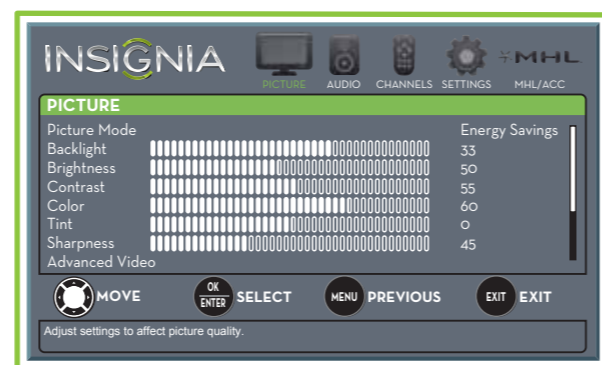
INSIGNIA

PICTURE AUDIO CHANNELS SETTINGS MHL MHL/ACC

PICTURE

| | |
|---|---|
| Picture Mode | Energy Savings |
| Backlight | 33 |
| Brightness | 50 |
| Contrast | 55 |
| Color | 60 |
| Tint | 0 |
| Sharpness | 45 |
| Advanced Video | |

MOVE
OK ENTER SELECT
MENU PREVIOUS
EXIT EXIT

Adjust settings to affect picture quality.